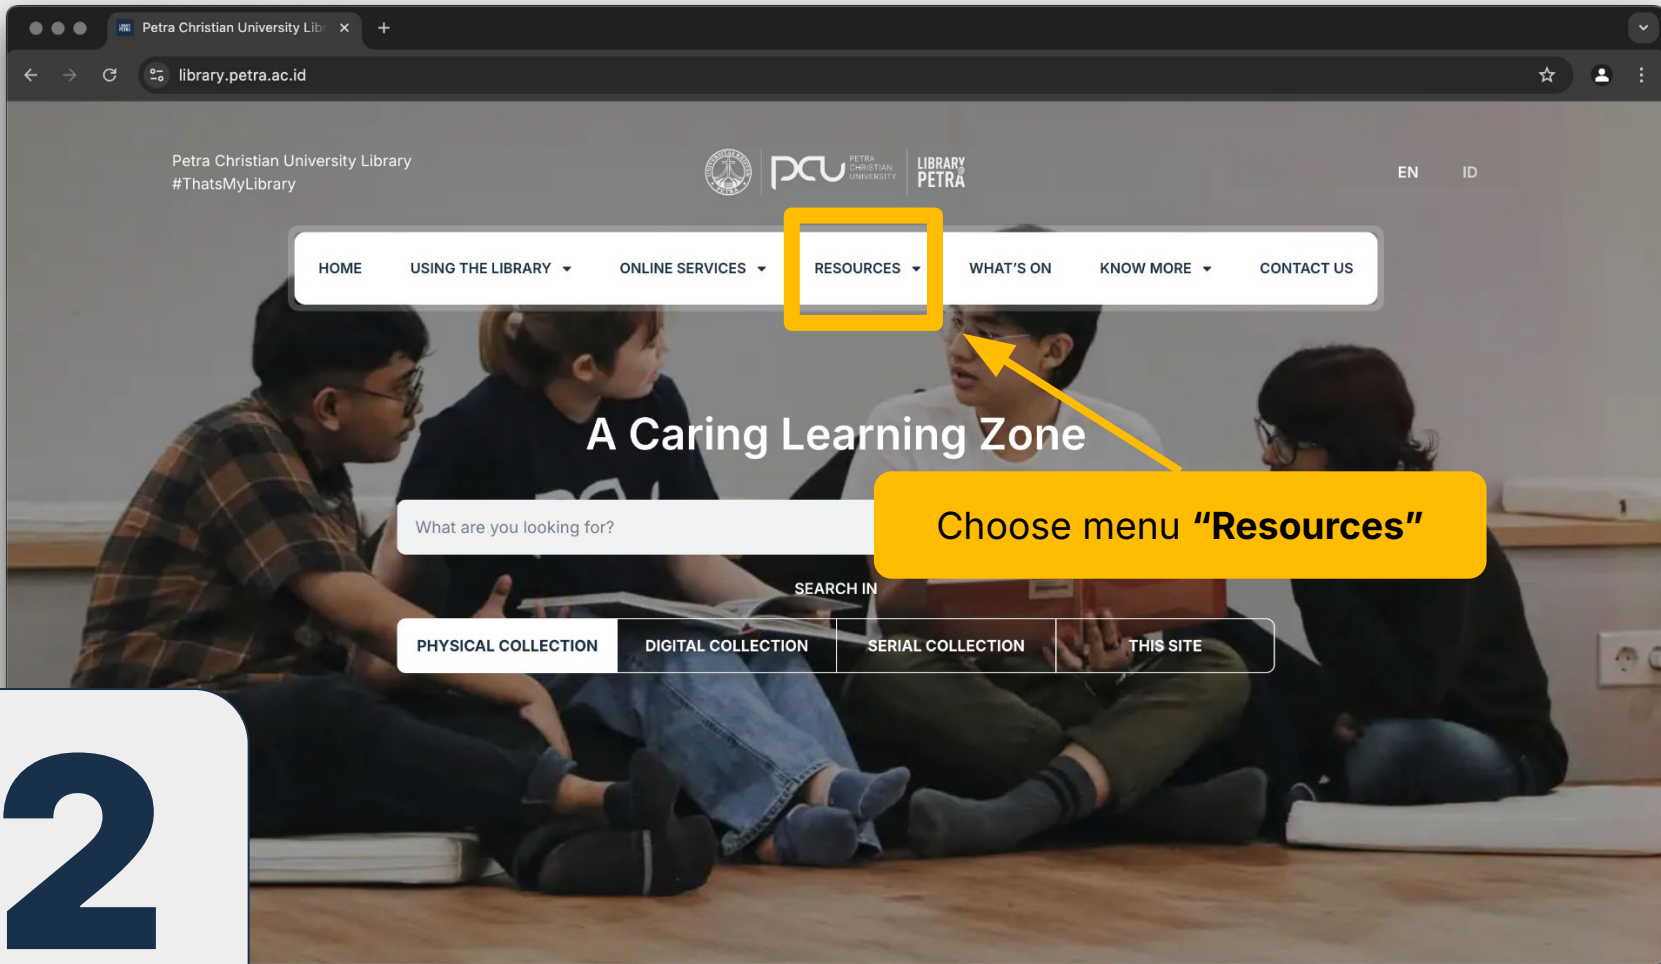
Petra Christian University Libr ×
+
library.petra.ac.id

Petra Christian University Library
#ThatsMyLibrary

PCU PETRA CHRISTIAN UNIVERSITY
LIBRARY PETRA

EN ID

HOME USING THE LIBRARY ONLINE SERVICES RESOURCES WHAT'S ON KNOW MORE CONTACT US

A Caring Learning Zone

What are you looking for?

Choose menu **"Resources"**

SEARCH IN

PHYSICAL COLLECTION DIGITAL COLLECTION SERIAL COLLECTION THIS SITE

2